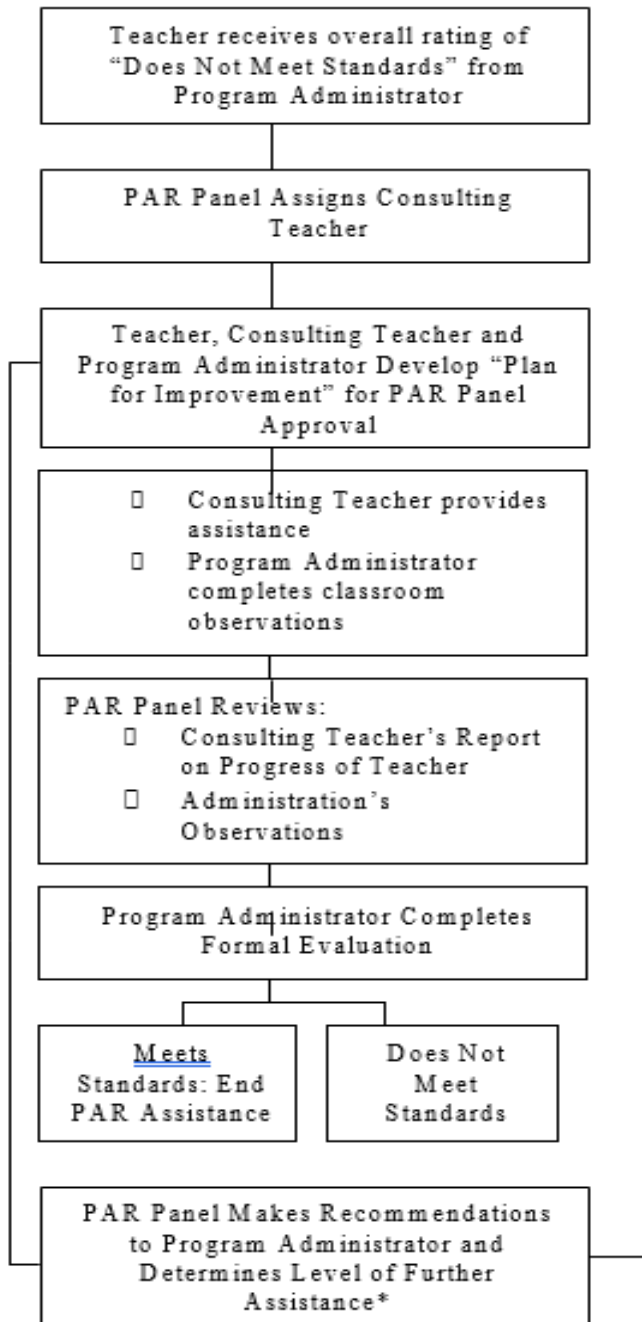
Teacher receives overall rating of "Does Not Meet Standards" from Program Administrator

PAR Panel Assigns Consulting Teacher

Teacher, Consulting Teacher and Program Administrator Develop "Plan for Improvement" for PAR Panel Approval

- Consulting Teacher provides assistance
- Program Administrator completes classroom observations

PAR Panel Reviews:
- Consulting Teacher's Report on Progress of Teacher
- Administration's Observations

Program Administrator Completes Formal Evaluation

Meets Standards: End PAR Assistance

Does Not Meet Standards

PAR Panel Makes Recommendations to Program Administrator and Determines Level of Further Assistance*